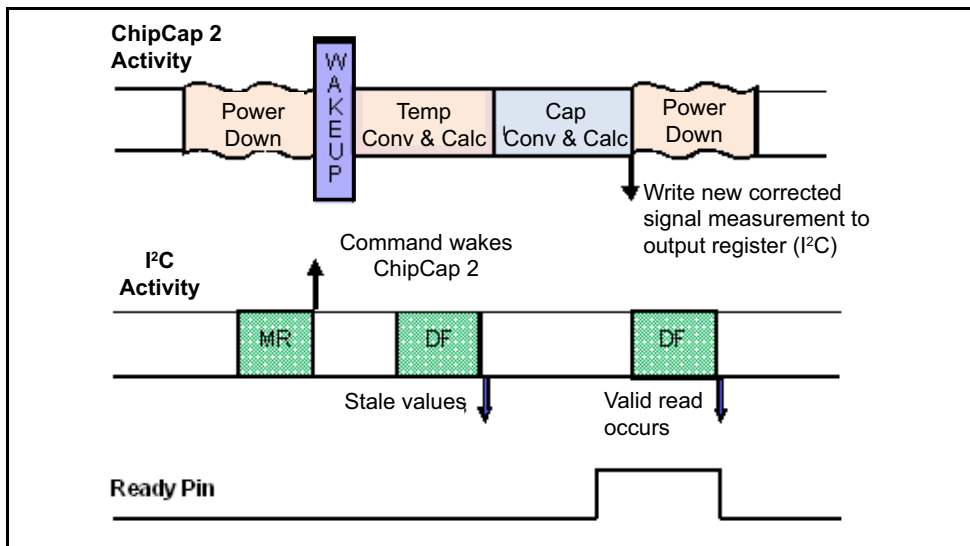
ChipCap 2 Activity

Power Down

W A K E U P

Temp Conv & Calc

Cap Conv & Calc

Power Down

Write new corrected signal measurement to output register (I²C)

Command wakes ChipCap 2

I²C Activity

MR

DF

DF

Stale values

Valid read occurs

Ready Pin